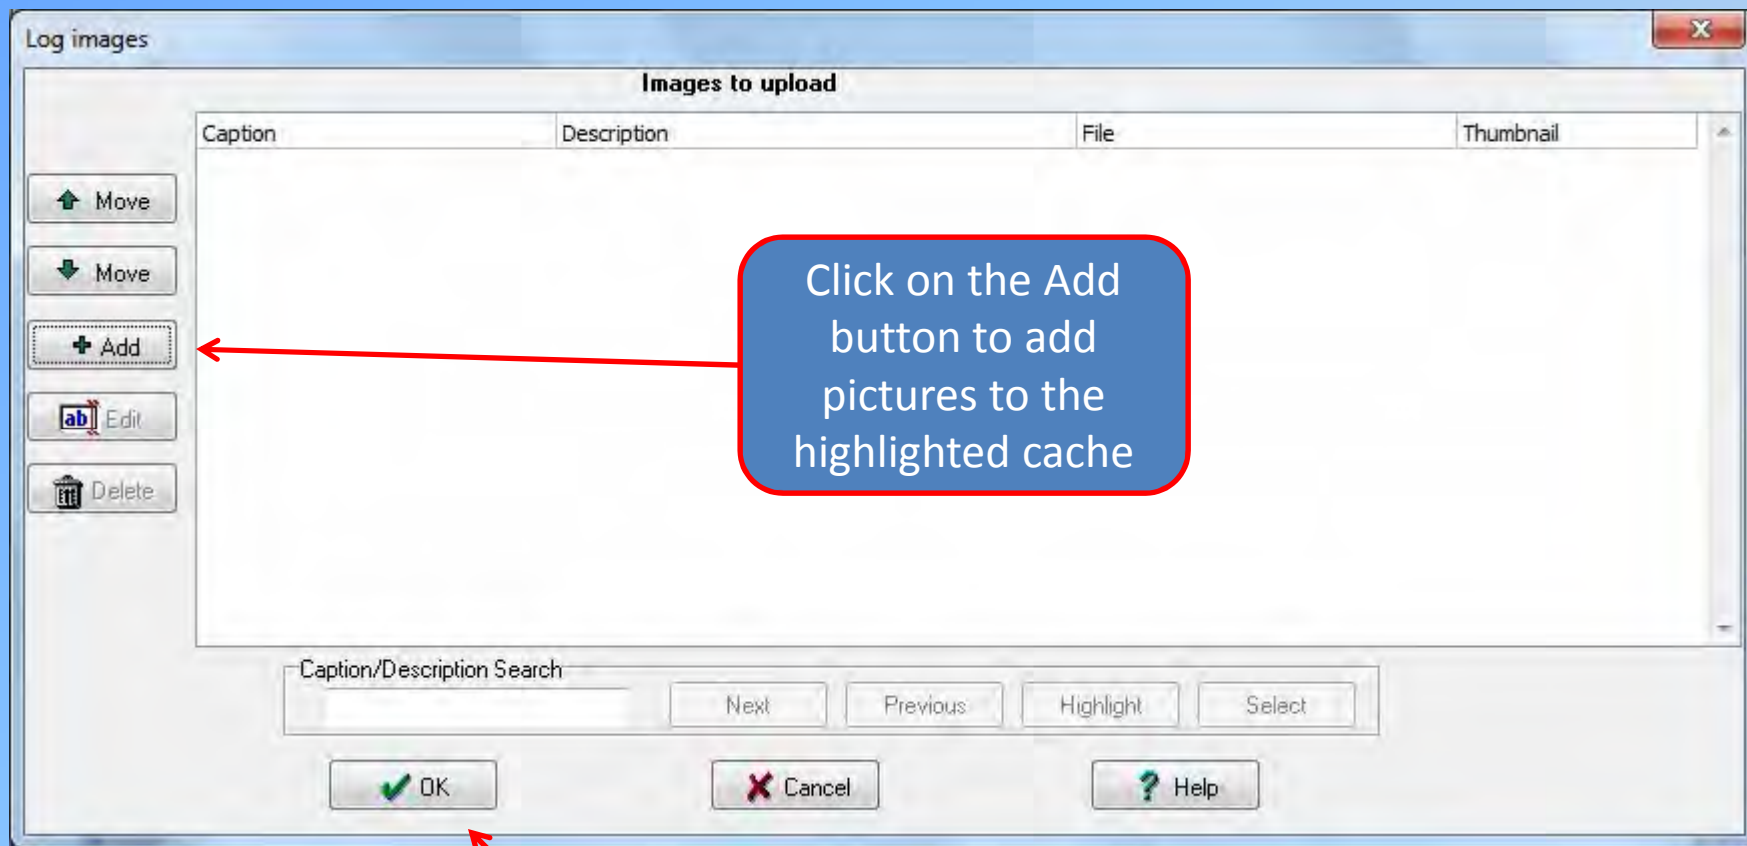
Log images

Images to upload

| Caption | Description | File | Thumbnail |
|---|---|---|---|

Move
Move
Add
Edit
Delete

Click on the Add button to add pictures to the highlighted cache

Caption/Description Search

Next
Previous
Highlight
Select

OK
Cancel
Help